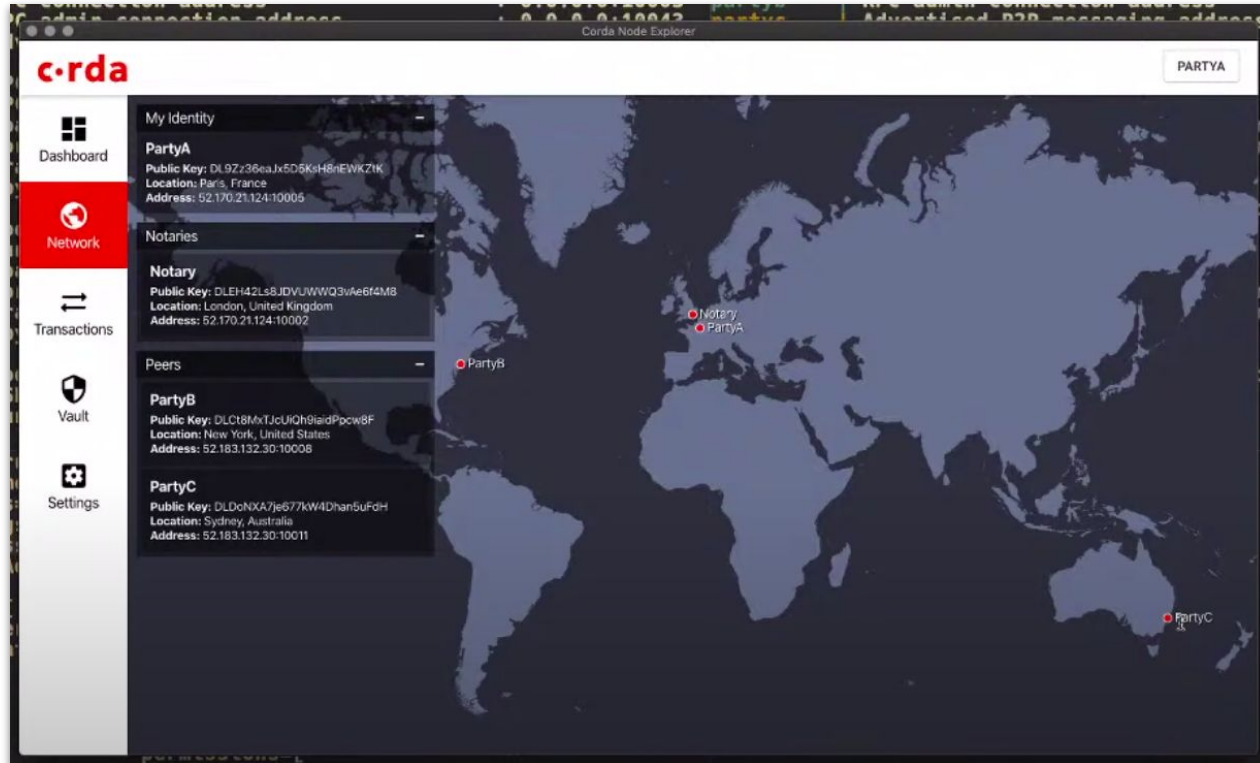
C admin connection address : 0.0.0.0:10043 partya Advertised P2P messaging address

Corda Node Explorer

c·rda

PARTYA

Dashboard

Network

Transactions

Vault

Settings

My Identity

PartyA
Public Key: DL9Zz36eaJx5D5KsH8nEWKZtK
Location: Paris, France
Address: 52.170.21.124:10005

Notaries

Notary
Public Key: DLEH42Ls8JDVUWWQ3vAe6f4M8
Location: London, United Kingdom
Address: 52.170.21.124:10002

Peers

PartyB
Public Key: DLCt8MxTJcUiQh9iaidPpcw8F
Location: New York, United States
Address: 52.183.132.30:10008

PartyC
Public Key: DLDoNXA7je677kW4Dhan5uFdH
Location: Sydney, Australia
Address: 52.183.132.30:10011

Notary
PartyA
PartyB
PartyC